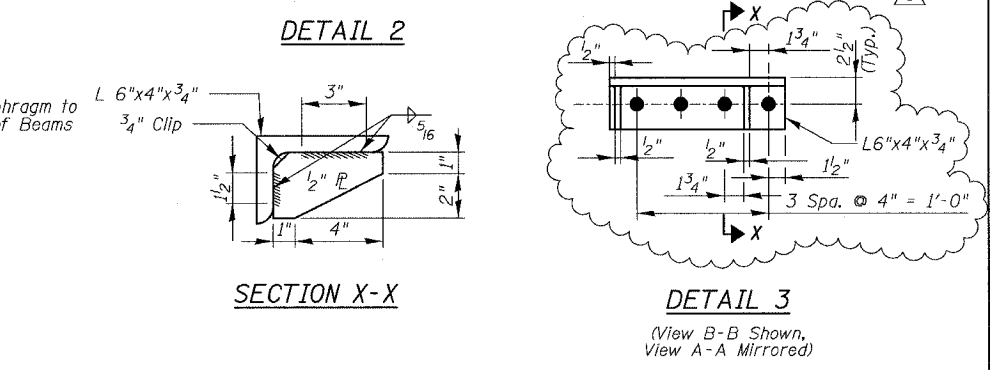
DETAIL 2

hragm to
f Beams

L 6"x4"x$\frac{3}{4}$"
$\frac{3}{4}$" Clip

3"

$\frac{5}{16}$

1"

$\frac{1}{2}$" PL

$1\frac{1}{2}$"

2"

1"

4"

SECTION X-X

X

$\frac{1}{2}$"

$1\frac{3}{4}$"

$2\frac{1}{2}$" (Typ.)

L6"x4"x$\frac{3}{4}$"

$\frac{1}{2}$"

$\frac{1}{2}$"

$1\frac{1}{2}$"

$1\frac{3}{4}$"

3 Spa. @ 4" = 1'-0"

X

DETAIL 3

(View B-B Shown,
View A-A Mirrored)